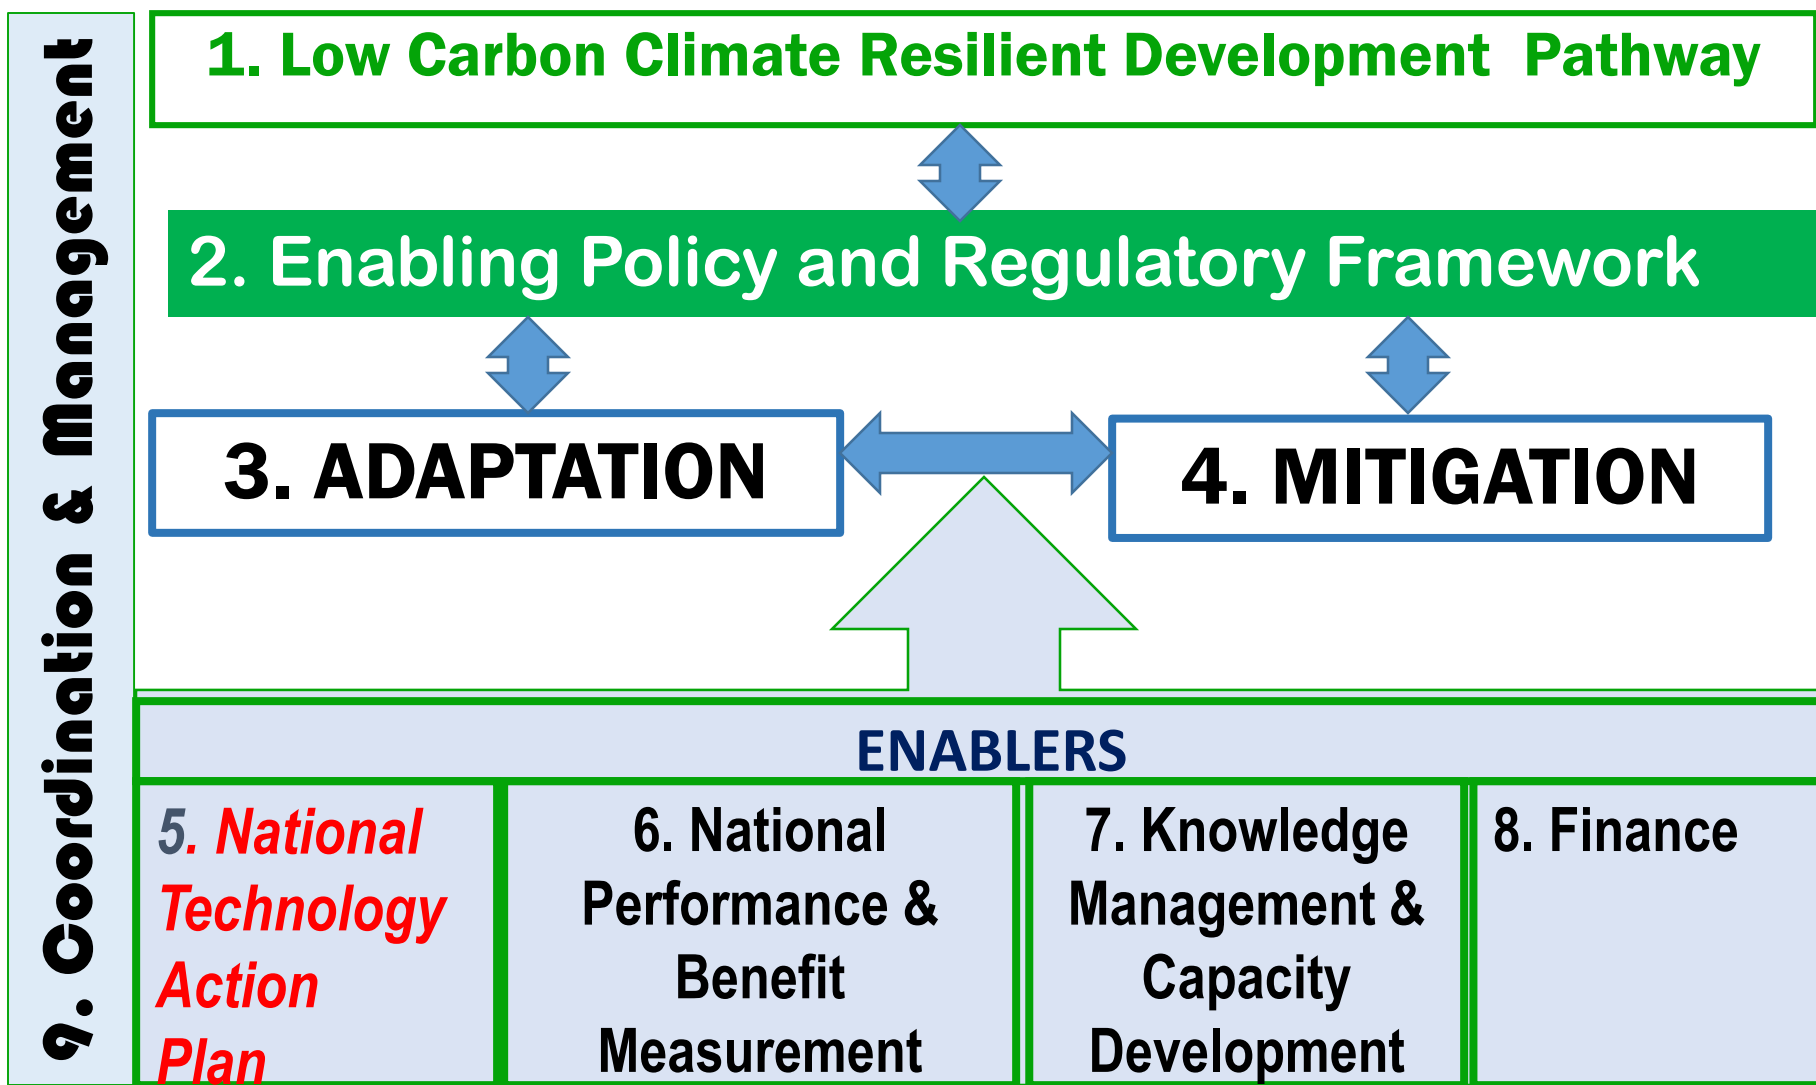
9. Coordination & Management

1. Low Carbon Climate Resilient Development Pathway

2. Enabling Policy and Regulatory Framework

3. ADAPTATION

4. MITIGATION

ENABLERS

| 5. National Technology Action Plan | 6. National Performance & Benefit Measurement | 7. Knowledge Management & Capacity Development | 8. Finance |
|---|---|---|---|